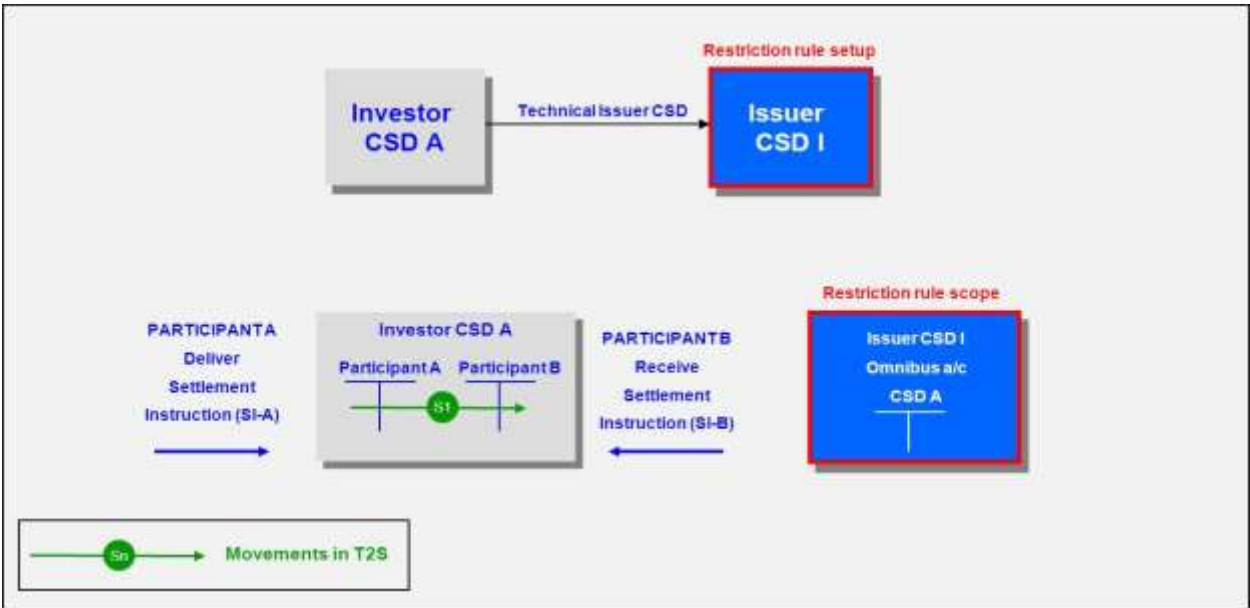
Restriction rule setup

Investor CSD A

Technical Issuer CSD

Issuer CSD I

Restriction rule scope

PARTICIPANT A Deliver Settlement Instruction (SI-A)

Investor CSD A

Participant A

Participant B

S1

PARTICIPANT B Receive Settlement Instruction (SI-B)

Issuer CSD I Omnibus a/c CSD A

Sn

Movements in T2S